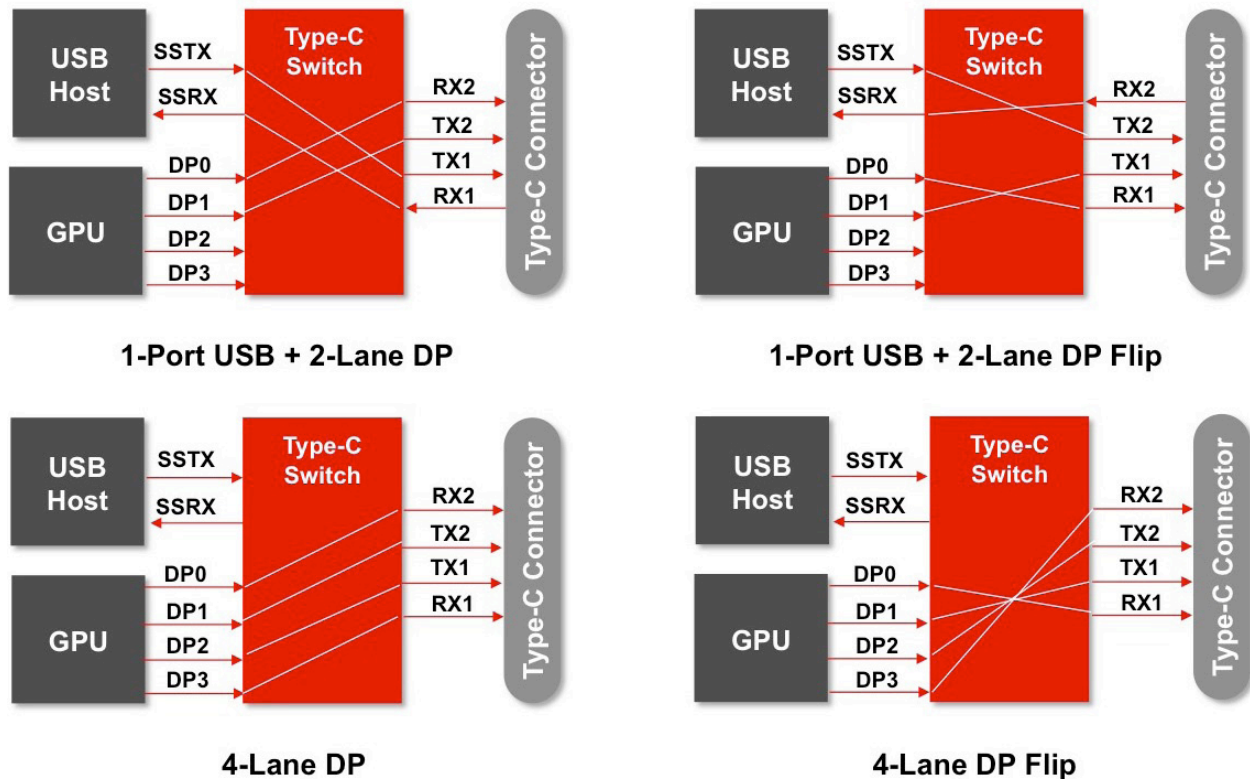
USB Host
SSTX
SSRX
Type-C Switch
RX2
TX2
TX1
RX1
DP0
DP1
DP2
DP3
GPU
Type-C Connector

1-Port USB + 2-Lane DP

USB Host
SSTX
SSRX
Type-C Switch
RX2
TX2
TX1
RX1
DP0
DP1
DP2
DP3
GPU
Type-C Connector

1-Port USB + 2-Lane DP Flip

USB Host
SSTX
SSRX
Type-C Switch
RX2
TX2
TX1
RX1
DP0
DP1
DP2
DP3
GPU
Type-C Connector

4-Lane DP

USB Host
SSTX
SSRX
Type-C Switch
RX2
TX2
TX1
RX1
DP0
DP1
DP2
DP3
GPU
Type-C Connector

4-Lane DP Flip